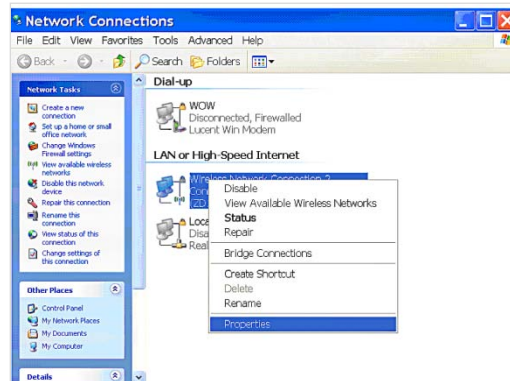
Network Connections

File Edit View Favorites Tools Advanced Help

Back Search Folders

Network Tasks

Create a new connection
Set up a home or small office network
Change Windows Firewall settings
View available wireless networks
Disable this network device
Repair this connection
Rename this connection
View status of this connection
Change settings of this connection

Other Places

Control Panel
My Network Places
My Documents
My Computer

Details

Dial-up

WOW
Disconnected, Firewalled
Lucent Win Modem

LAN or High-Speed Internet

Wireless Network Connection 2
Conn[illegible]
ZD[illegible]

Loca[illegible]
Disa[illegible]
Real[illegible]

Disable
View Available Wireless Networks
Status
Repair
Bridge Connections
Create Shortcut
Delete
Rename
Properties